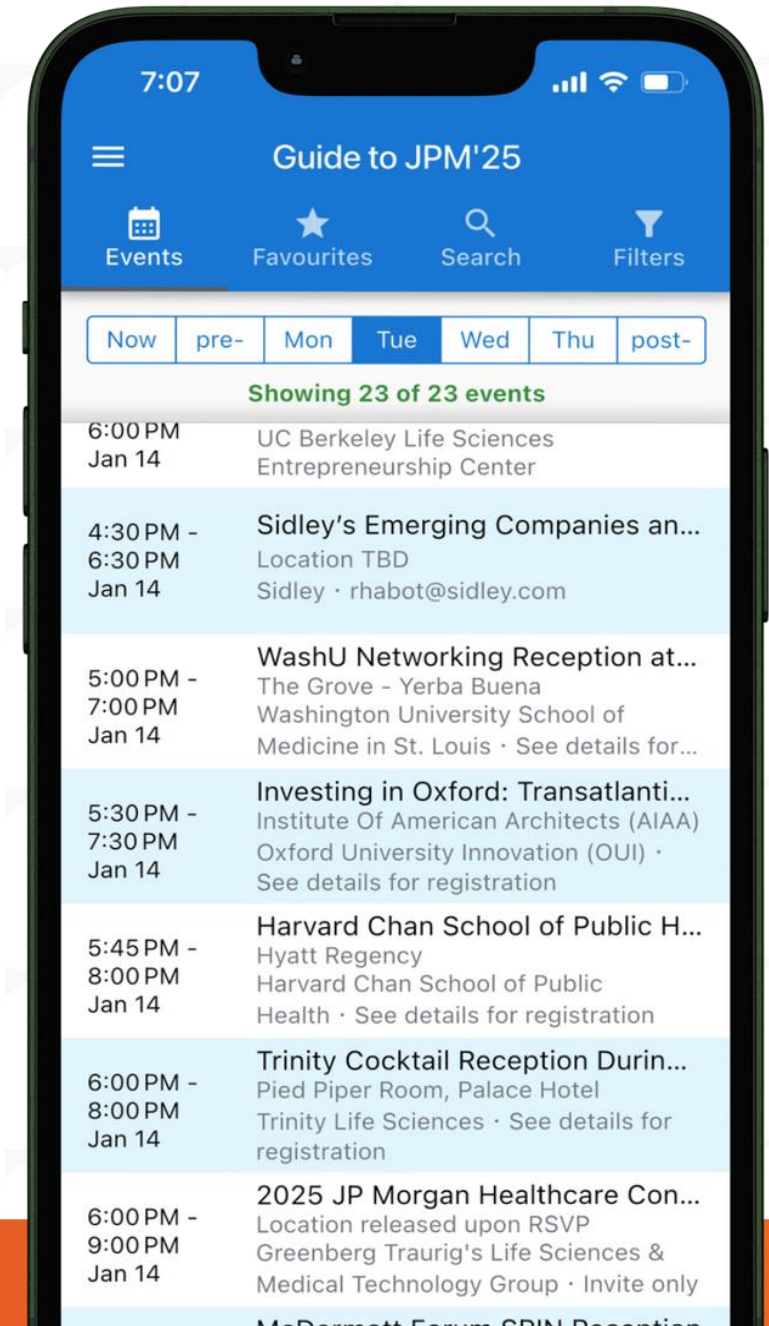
7:07

Guide to JPM'25

Events Favourites Search Filters

Now pre- Mon Tue Wed Thu post-

Showing 23 of 23 events

6:00 PM
Jan 14
UC Berkeley Life Sciences Entrepreneurship Center

4:30 PM - 6:30 PM Jan 14
Sidley's Emerging Companies an...
Location TBD
Sidley · rhabot@sidley.com

5:00 PM - 7:00 PM Jan 14
WashU Networking Reception at...
The Grove - Yerba Buena
Washington University School of Medicine in St. Louis · See details for...

5:30 PM - 7:30 PM Jan 14
Investing in Oxford: Transatlanti...
Institute Of American Architects (AIAA)
Oxford University Innovation (OUI) · See details for registration

5:45 PM - 8:00 PM Jan 14
Harvard Chan School of Public H...
Hyatt Regency
Harvard Chan School of Public Health · See details for registration

6:00 PM - 8:00 PM Jan 14
Trinity Cocktail Reception Durin...
Pied Piper Room, Palace Hotel
Trinity Life Sciences · See details for registration

6:00 PM - 9:00 PM Jan 14
2025 JP Morgan Healthcare Con...
Location released upon RSVP
Greenberg Traurig's Life Sciences & Medical Technology Group · Invite only

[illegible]